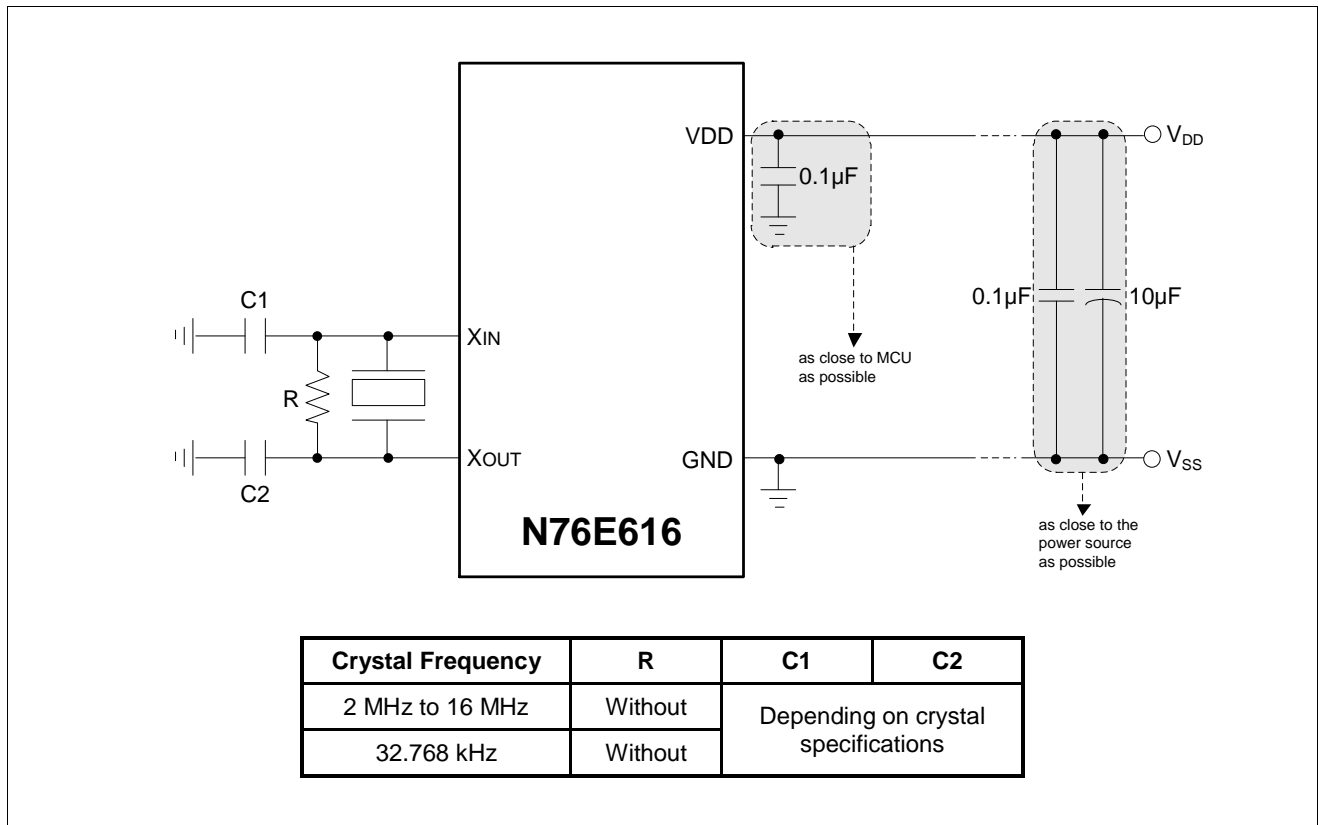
VDD

0.1µF

$V_{DD}$

C1

0.1µF

10µF

XIN

as close to MCU as possible

R

XOUT

GND

$V_{SS}$

C2

as close to the power source as possible

N76E616

| Crystal Frequency | R | C1 | C2 |
|---|---|---|---|
| 2 MHz to 16 MHz | Without | Depending on crystal specifications | |
| 32.768 kHz | Without | | |